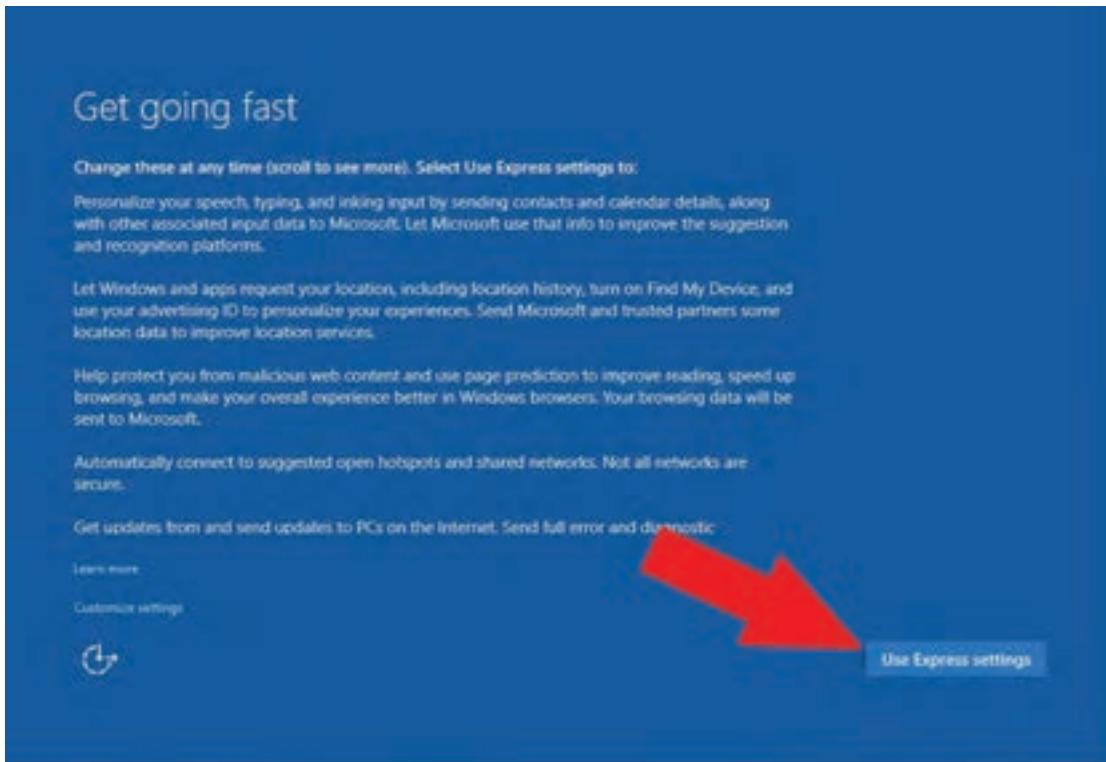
Get going fast

Change these at any time (scroll to see more). Select Use Express settings to:

Personalize your speech, typing, and inking input by sending contacts and calendar details, along with other associated input data to Microsoft. Let Microsoft use that info to improve the suggestion and recognition platforms.

Let Windows and apps request your location, including location history, turn on Find My Device, and use your advertising ID to personalize your experiences. Send Microsoft and trusted partners some location data to improve location services.

Help protect you from malicious web content and use page prediction to improve reading, speed up browsing, and make your overall experience better in Windows browsers. Your browsing data will be sent to Microsoft.

Automatically connect to suggested open hotspots and shared networks. Not all networks are secure.

Get updates from and send updates to PCs on the Internet. Send full error and di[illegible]nostic

Learn more

Customize settings

Use Express settings